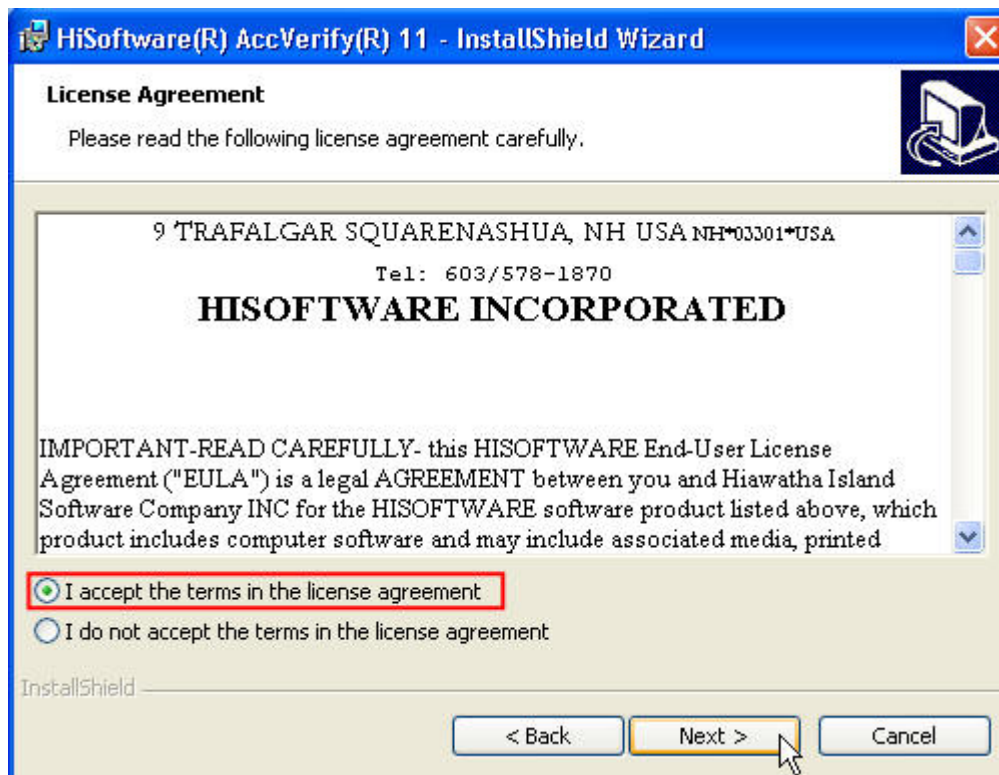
HiSoftware(R) AccVerify(R) 11 - InstallShield Wizard

License Agreement

Please read the following license agreement carefully.

9 TRAFALGAR SQUARENASHUA, NH USA NH•03301•USA

Tel: 603/578-1870

HISOFTWARE INCORPORATED

IMPORTANT-READ CAREFULLY- this HISOFTWARE End-User License Agreement ("EULA") is a legal AGREEMENT between you and Hiawatha Island Software Company INC for the HISOFTWARE software product listed above, which product includes computer software and may include associated media, printed

I accept the terms in the license agreement

I do not accept the terms in the license agreement

InstallShield

< Back

Next >

Cancel